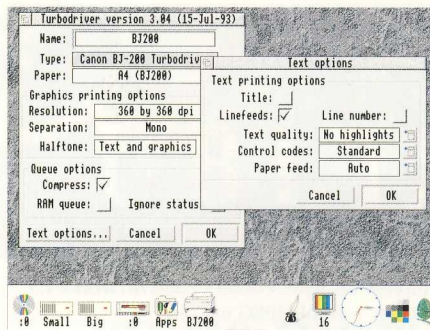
Turbodriver version 3.04 (15-Jul-93)
Name: BJ200
Type: Canon BJ-200 Turbodriv
Paper: A4 (BJ200)
Graphics printing options
Resolution: 360 by 360 dpi
Separation: Mono
Halftone: Text and graphics
Queue options
Compress: ✓
RAM queue: Ignore status
Text options... Cancel OK

Text options
Text printing options
Title:
Linefeeds: ✓ Line number:
Text quality: No highlights
Control codes: Standard
Paper feed: Auto
Cancel OK

:0 Small Big :0 Apps BJ200 16